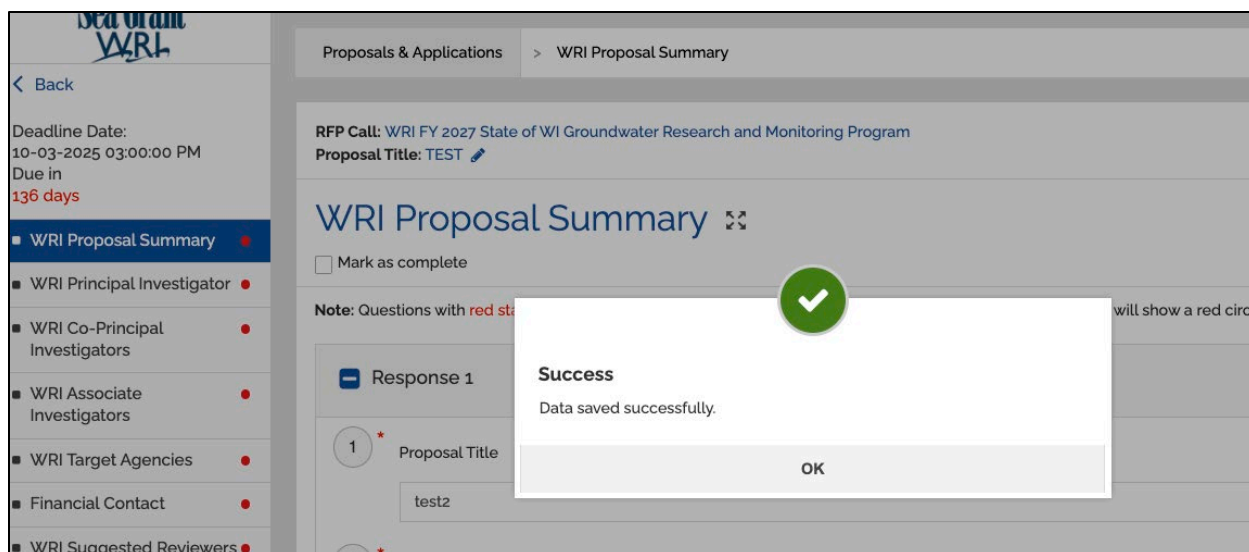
Sea Grant
WRI

< Back

Deadline Date:
10-03-2025 03:00:00 PM
Due in
136 days

WRI Proposal Summary
WRI Principal Investigator
WRI Co-Principal Investigators
WRI Associate Investigators
WRI Target Agencies
Financial Contact
WRI Suggested Reviewers

Proposals & Applications > WRI Proposal Summary

RFP Call: WRI FY 2027 State of WI Groundwater Research and Monitoring Program
Proposal Title: TEST

WRI Proposal Summary

Mark as complete

Note: Questions with red sta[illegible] will show a red circ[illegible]

Response 1

1 * Proposal Title

test2

Success
Data saved successfully.

OK